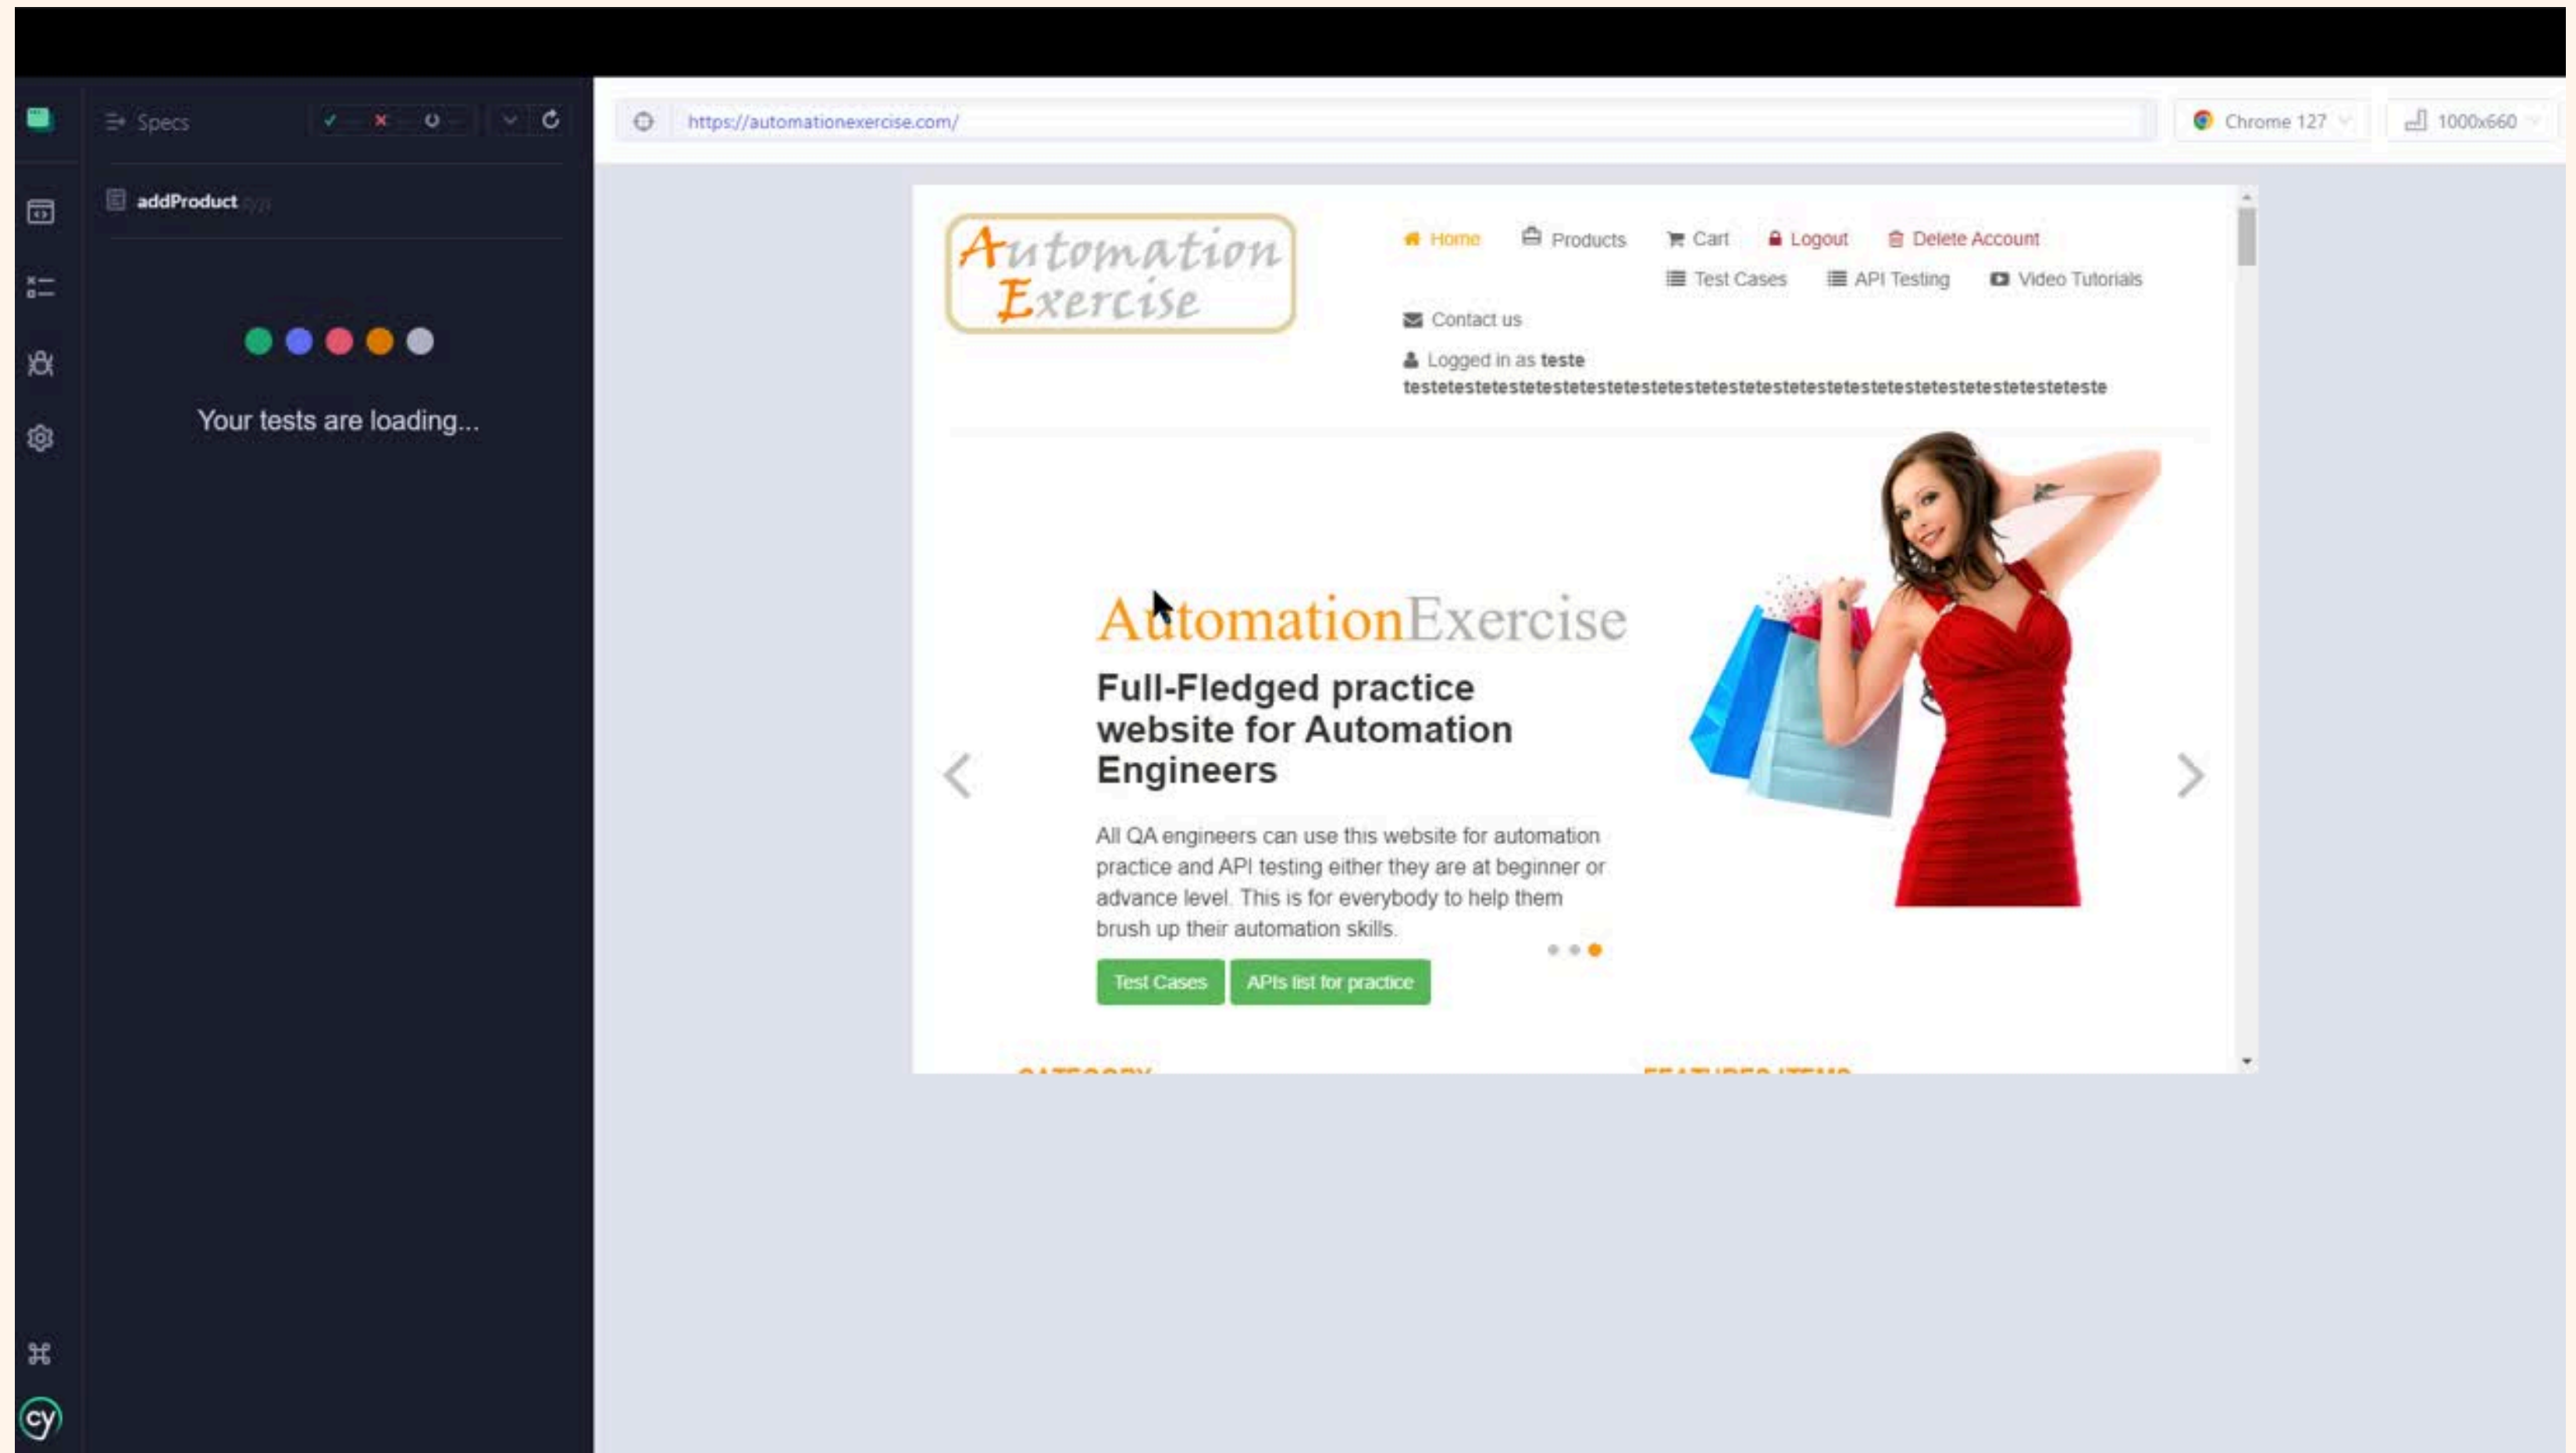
Specs

addProduct

Your tests are loading...

https://automationexercise.com/

Chrome 127

1000x660

Automation Exercise

Home Products Cart Logout Delete Account Test Cases API Testing Video Tutorials Contact us

Logged in as teste testetestetestetestetestetestetestetestetestetestetestetestetestetestetestetestetesteteste

AutomationExercise

Full-Fledged practice website for Automation Engineers

All QA engineers can use this website for automation practice and API testing either they are at beginner or advance level. This is for everybody to help them brush up their automation skills.

Test Cases APIs list for practice

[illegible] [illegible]